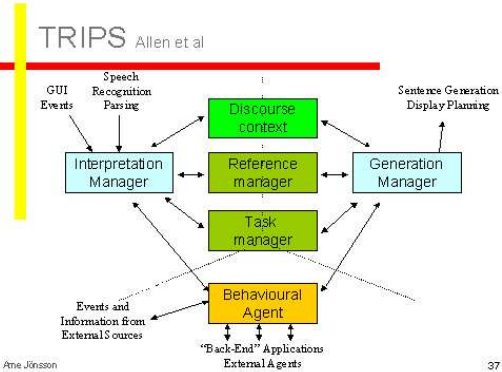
TRIPS Allen et al

GUI Events

Speech Recognition Parsing

Sentence Generation Display Planning

Discourse context

Interpretation Manager

Reference manager

Generation Manager

Task manager

Behavioural Agent

Events and Information from External Sources

"Back-End" Applications External Agents

Arne Jönsson

37